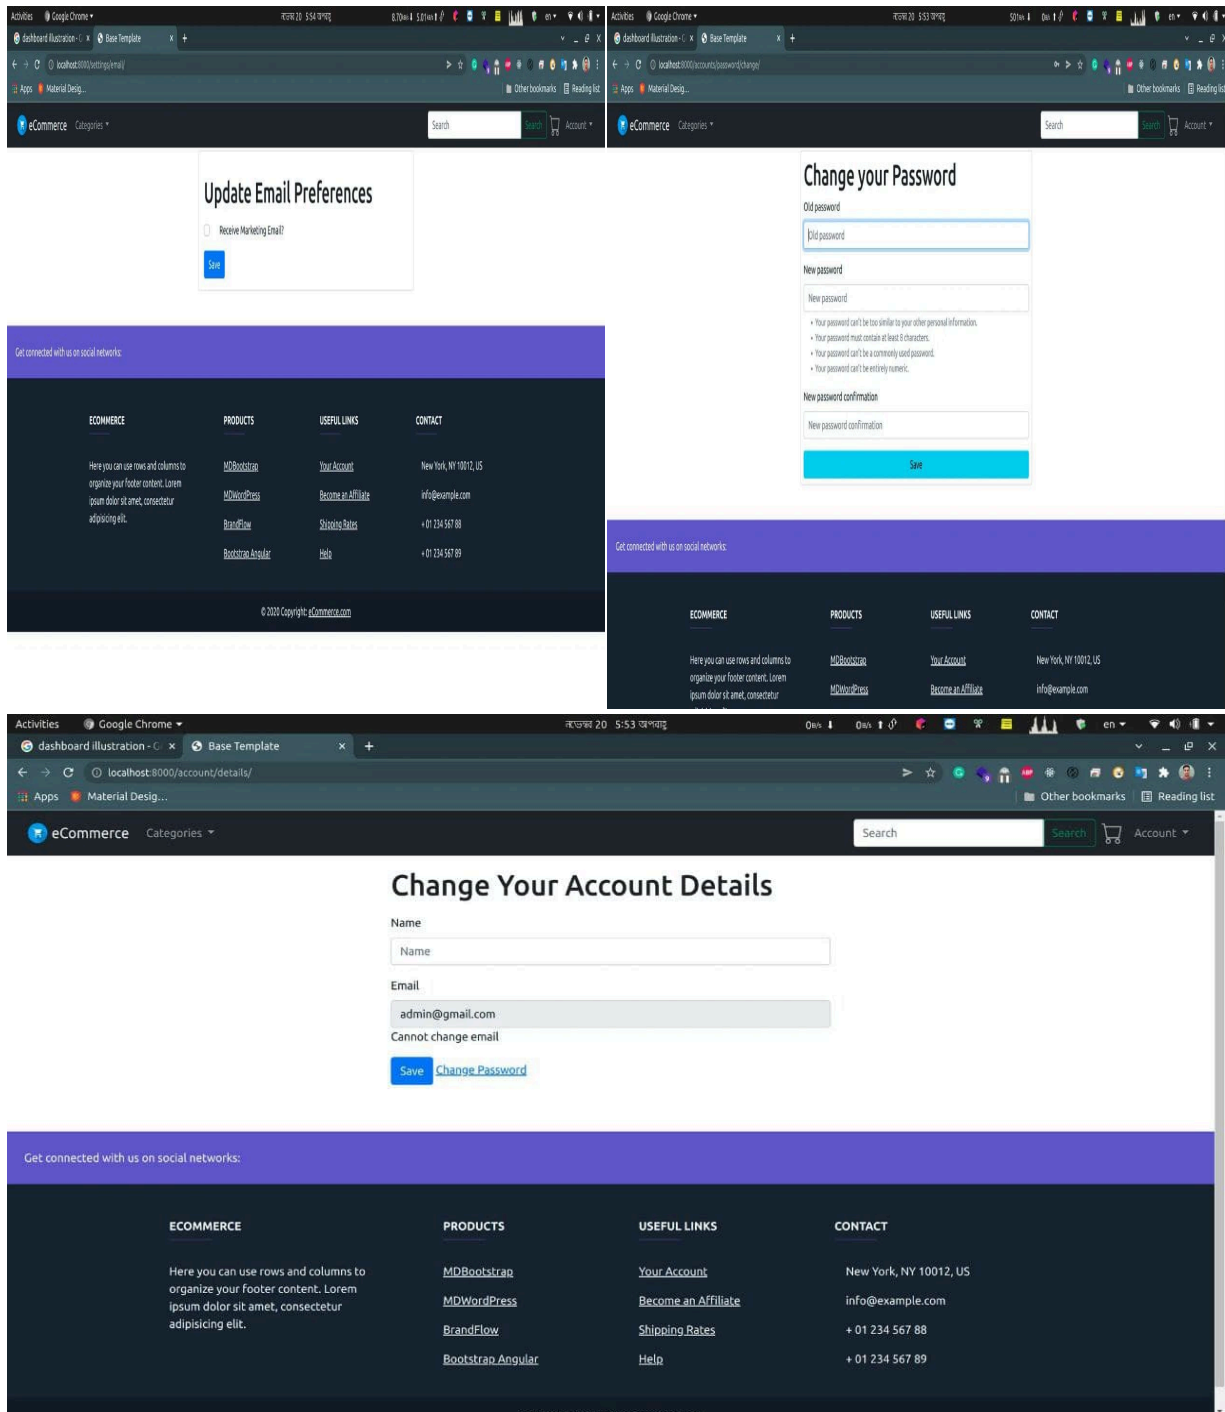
Activities Google Chrome ▾ নভেম্বর 20 5:54 অপরাহ্ন

dashboard illustration - × Base Template × +

localhost:8000/settings/email/

Apps Material Desig... Other bookmarks Reading list

eCommerce Categories ▾ Search Search Account ▾

Update Email Preferences

Receive Marketing Email?

Save

Get connected with us on social networks:

ECOMMERCE

Here you can use rows and columns to organize your footer content. Lorem ipsum dolor sit amet, consectetur adipisicing elit.

PRODUCTS

MDBootstrap

MDWordPress

BrandFlow

Bootstrap Angular

USEFUL LINKS

Your Account

Become an Affiliate

Shipping Rates

Help

CONTACT

New York, NY 10012, US

info@example.com

+ 01 234 567 88

+ 01 234 567 89

© 2020 Copyright: eCommerce.com

Activities Google Chrome ▾ নভেম্বর 20 5:53 অপরাহ্ন

dashboard illustration - × Base Template × +

localhost:8000/accounts/password/change/

Apps Material Desig... Other bookmarks Reading list

eCommerce Categories ▾ Search Search Account ▾

Change your Password

Old password

Old password

New password

New password

• Your password can't be too similar to your other personal information.
• Your password must contain at least 8 characters.
• Your password can't be a commonly used password.
• Your password can't be entirely numeric.

New password confirmation

New password confirmation

Save

Get connected with us on social networks:

ECOMMERCE

Here you can use rows and columns to organize your footer content. Lorem ipsum dolor sit amet, consectetur

PRODUCTS

MDBootstrap

MDWordPress

USEFUL LINKS

Your Account

Become an Affiliate

CONTACT

New York, NY 10012, US

info@example.com

Activities Google Chrome ▾ নভেম্বর 20 5:53 অপরাহ্ন

dashboard illustration - × Base Template × +

localhost:8000/account/details/

Apps Material Desig... Other bookmarks Reading list

eCommerce Categories ▾ Search Search Account ▾

Change Your Account Details

Name

Name

Email

admin@gmail.com

Cannot change email

Save Change Password

Get connected with us on social networks:

ECOMMERCE

Here you can use rows and columns to organize your footer content. Lorem ipsum dolor sit amet, consectetur adipisicing elit.

PRODUCTS

MDBootstrap

MDWordPress

BrandFlow

Bootstrap Angular

USEFUL LINKS

Your Account

Become an Affiliate

Shipping Rates

Help

CONTACT

New York, NY 10012, US

info@example.com

+ 01 234 567 88

+ 01 234 567 89